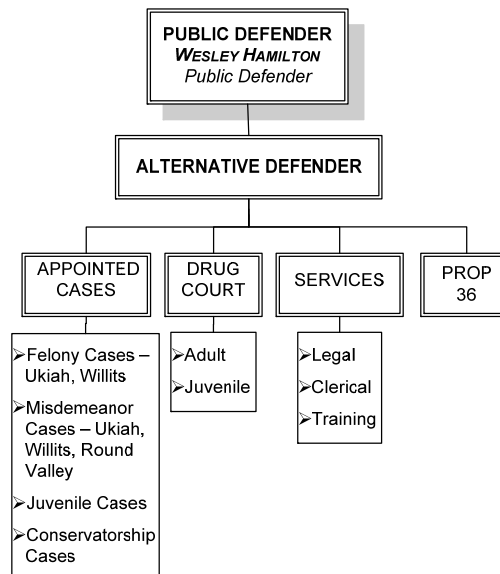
PUBLIC DEFENDER
WESLEY HAMILTON
Public Defender

ALTERNATIVE DEFENDER

APPOINTED CASES

DRUG COURT

SERVICES

PROP 36

➢Felony Cases – Ukiah, Willits
➢Misdemeanor Cases – Ukiah, Willits, Round Valley
➢Juvenile Cases
➢Conservatorship Cases

➢Adult
➢Juvenile

➢Legal
➢Clerical
➢Training